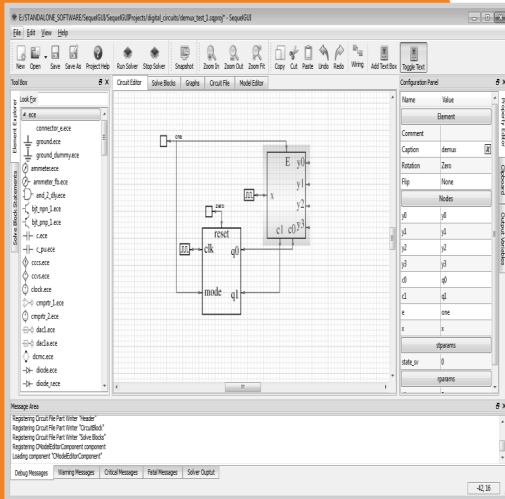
E:/STANDALONE_SOFTWARE/SequelGUI/SequelGUIProjects/digital_circuits/demux_test_1.sqproj* - SequelGUI

File Edit View Help

New Open Save Save As Project Help Run Solver Stop Solver Snapshot Zoom In Zoom Out Zoom Fit Copy Cut Paste Undo Redo Wiring Add Text Box Toggle Text

Tool Box
Look For:
ece
Element Explorer
Solve Block Statements
connector_e.ece
ground.ece
ground_dummy.ece
ammeter.ece
ammeter_fb.ece
and_2_dly.ece
bjt_npn_1.ece
bjt_pnp_1.ece
c.ece
c_pu.ece
cccs.ece
ccvs.ece
clock.ece
cmprtr_1.ece
cmprtr_2.ece
dac1.ece
dac1a.ece
dcmc.ece
diode.ece
diode_r.ece

Circuit Editor Solve Blocks Graphs Circuit File Model Editor

one
zero
reset
clk
q0
mode
q1
E
y0
y1
y2
y3
x
c1
c0

Configuration Panel
| Name | Value |
|---|---|
| Element | |
| Comment | |
| Caption | demux |
| Rotation | Zero |
| Flip | None |
| Nodes | |
| y0 | y0 |
| y1 | y1 |
| y2 | y2 |
| y3 | y3 |
| c0 | q0 |
| c1 | q1 |
| e | one |
| x | x |
| stparams | |
| state_sv | 0 |
| rparams | |

Property Editor Clipboard Output Variables

Message Area
Registering Circuit File Part Writer "Header"
Registering Circuit File Part Writer "CircuitBlock"
Registering Circuit File Part Writer "Solve Blocks"
Registering CModelEditorComponent component
Loading component "CModelEditorComponent"

Debug Messages Warning Messages Critical Messages Fatal Messages Solver Ouptut

-42, 16